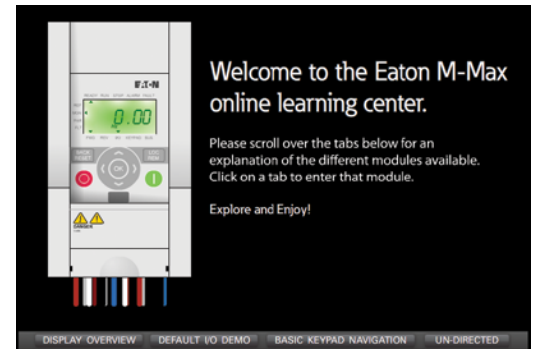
E·T·N

READY RUN STOP ALARM FAULT

0.00

BACK RESET

OK

LOC REM

DANGER

Welcome to the Eaton M-Max online learning center.

Please scroll over the tabs below for an explanation of the different modules available. Click on a tab to enter that module.

Explore and Enjoy!

DISPLAY OVERVIEW | DEFAULT I/O DEMO | BASIC KEYPAD NAVIGATION | UN-DIRECTED